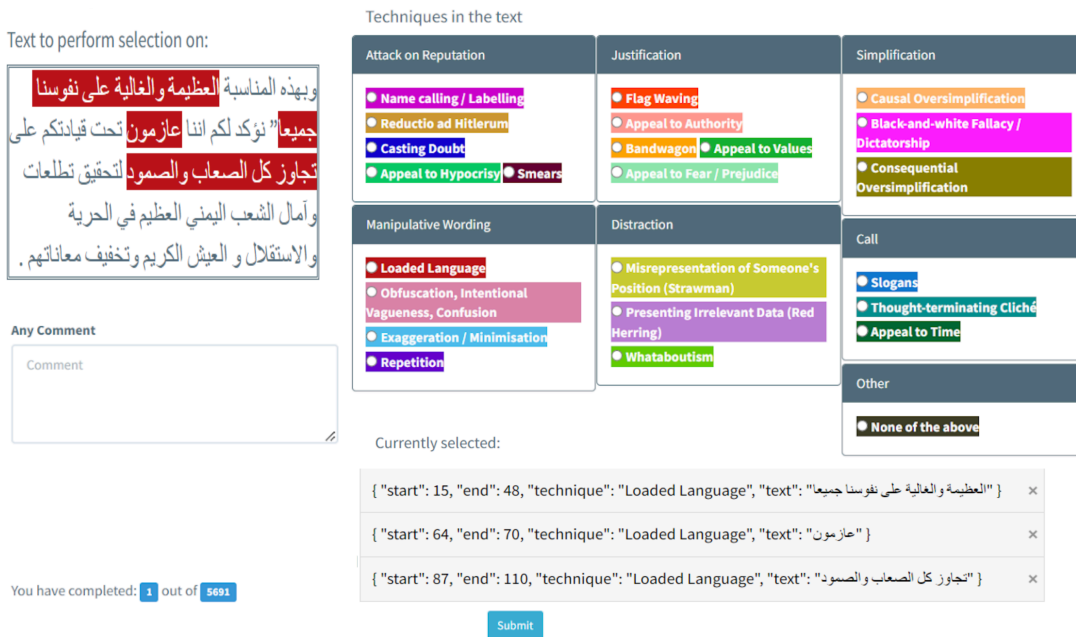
Text to perform selection on:

وبهذه المناسبة العظيمة والغالية على نفوسنا جميعا" نؤكد لكم اننا عازمون تحت قيادتكم على تجاوز كل الصعاب والصمود لتحقيق تطلعات وآمال الشعب اليمني العظيم في الحرية والاستقلال و العيش الكريم وتخفيف معاناتهم .

Any Comment

Comment

You have completed: 1 out of 5691

Techniques in the text

Attack on Reputation
Name calling / Labelling
Reductio ad Hitlerum
Casting Doubt
Appeal to Hypocrisy
Smears

Justification
Flag Waving
Appeal to Authority
Bandwagon
Appeal to Values
Appeal to Fear / Prejudice

Simplification
Causal Oversimplification
Black-and-white Fallacy / Dictatorship
Consequential Oversimplification

Manipulative Wording
Loaded Language
Obfuscation, Intentional Vagueness, Confusion
Exaggeration / Minimisation
Repetition

Distraction
Misrepresentation of Someone's Position (Strawman)
Presenting Irrelevant Data (Red Herring)
Whataboutism

Call
Slogans
Thought-terminating Cliché
Appeal to Time

Other
None of the above

Currently selected:

{ "start": 15, "end": 48, "technique": "Loaded Language", "text": "العظيمة والغالية على نفوسنا جميعا" } ×

{ "start": 64, "end": 70, "technique": "Loaded Language", "text": "عازمون" } ×

{ "start": 87, "end": 110, "technique": "Loaded Language", "text": "تجاوز كل الصعاب والصمود" } ×

Submit